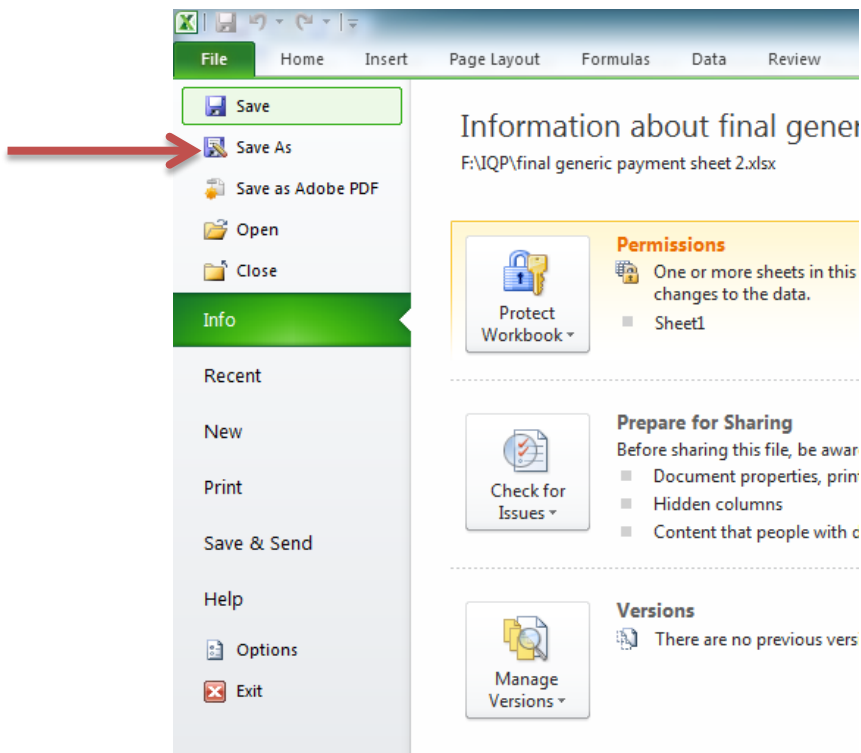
File Home Insert Page Layout Formulas Data Review

Save
Save As
Save as Adobe PDF
Open
Close
Info
Recent
New
Print
Save & Send
Help
Options
Exit

Information about final gener

F:\IQP\final generic payment sheet 2.xlsx

Protect Workbook

Permissions
One or more sheets in this
changes to the data.
Sheet1

Check for Issues

Prepare for Sharing
Before sharing this file, be awar
Document properties, prin
Hidden columns
Content that people with d

Manage Versions

Versions
There are no previous vers